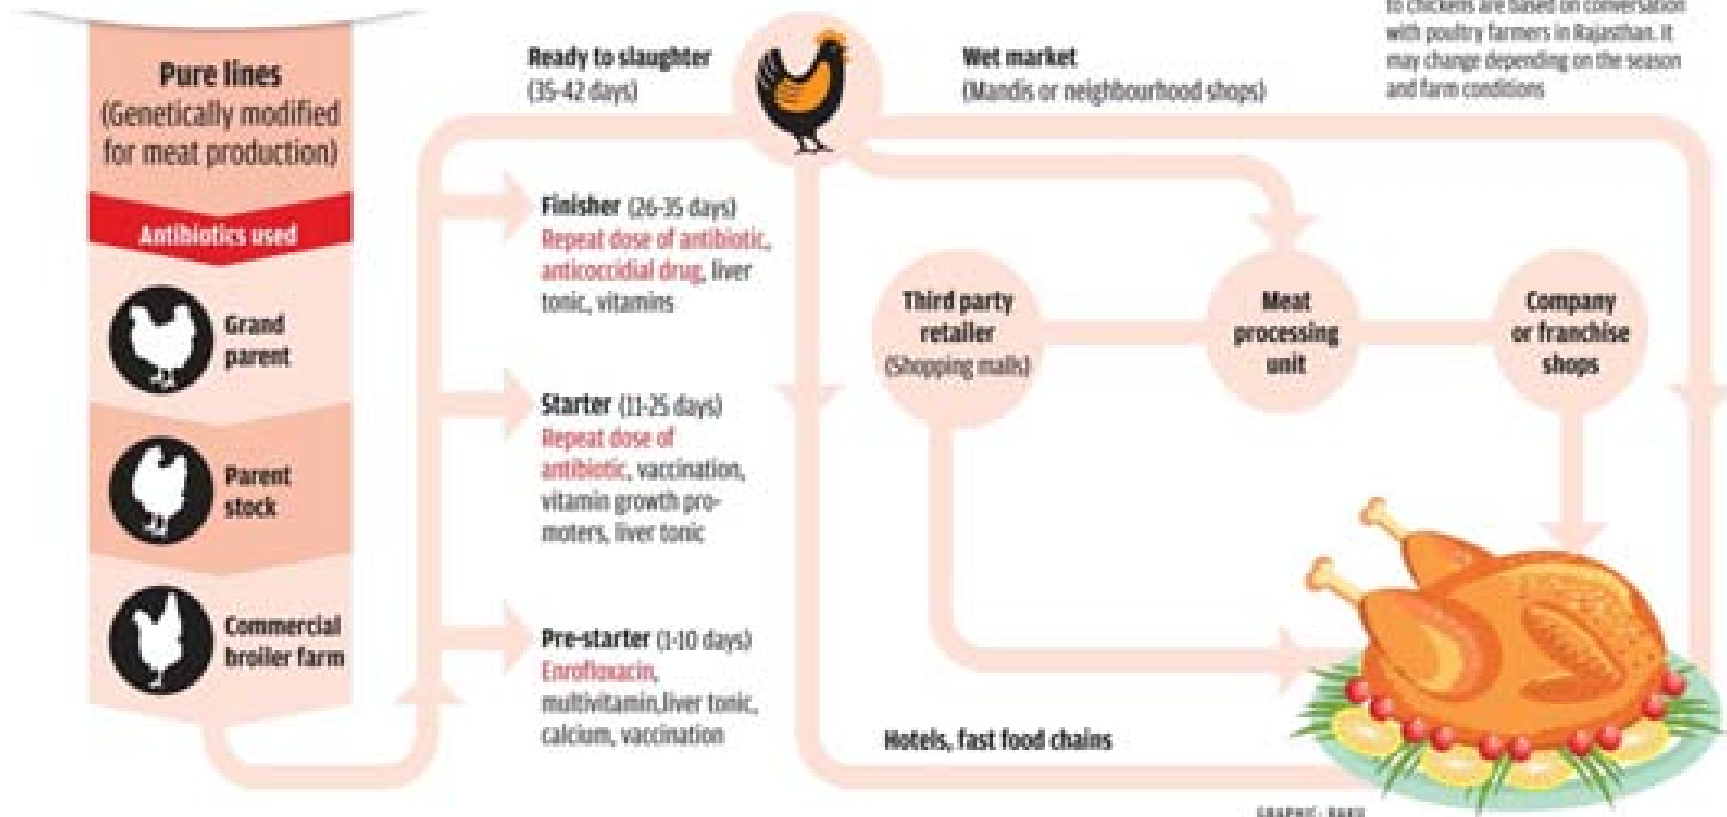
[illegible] to chickens are based on conversation with poultry farmers in Rajasthan. It may change depending on the season and farm conditions

Pure lines (Genetically modified for meat production)

Antibiotics used

Grand parent

Parent stock

Commercial broiler farm

Ready to slaughter (35-42 days)

Wet market (Mandis or neighbourhood shops)

Finisher (26-35 days) Repeat dose of antibiotic, anticoccidial drug, liver tonic, vitamins

Starter (11-25 days) Repeat dose of antibiotic, vaccination, vitamin growth promoters, liver tonic

Pre-starter (1-10 days) Enrofloxacin, multivitamin,liver tonic, calcium, vaccination

Third party retailer (Shopping malls)

Meat processing unit

Company or franchise shops

Hotels, fast food chains

GRAPHIC: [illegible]